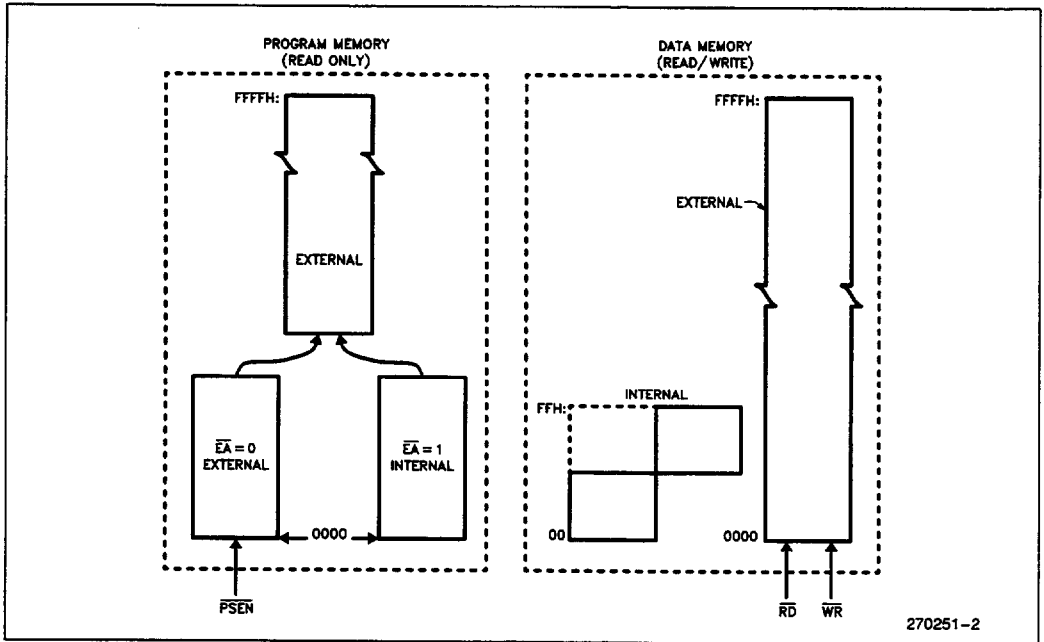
PROGRAM MEMORY
(READ ONLY)

FFFFH:

EXTERNAL

$\overline{EA} = 0$
EXTERNAL

$\overline{EA} = 1$
INTERNAL

0000

$\overline{PSEN}$

DATA MEMORY
(READ/WRITE)

FFFFH:

EXTERNAL

INTERNAL

FFH:

00

0000

$\overline{RD}$

$\overline{WR}$

270251–2